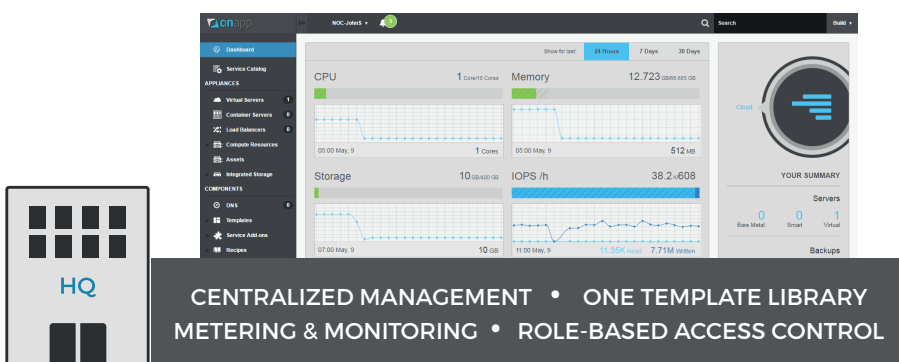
onapp

NOC-JohnS ▾ 8

Search

Build ▾

Dashboard
Service Catalog
APPLIANCES
Virtual Servers 1
Container Servers 0
Load Balancers 0
Compute Resources
Assets
Integrated Storage
COMPONENTS
DNS 0
Templates
Service Add-ons
Recipes

Show for last 24 Hours 7 Days 30 Days

CPU 1 Core/16 Cores
05:00 May, 9 1 Cores

Memory 12.723 GB/65.665 GB
05:00 May, 9 512 MB

Storage 10 GB/400 GB
07:00 May, 9 10 GB

IOPS /h 38.2 k/608
11:00 May, 9 11.35K Read 7.71M Written

Cloud

YOUR SUMMARY

Servers
0 Bare Metal 0 Smart 1 Virtual

Backups

HQ

CENTRALIZED MANAGEMENT • ONE TEMPLATE LIBRARY
METERING & MONITORING • ROLE-BASED ACCESS CONTROL